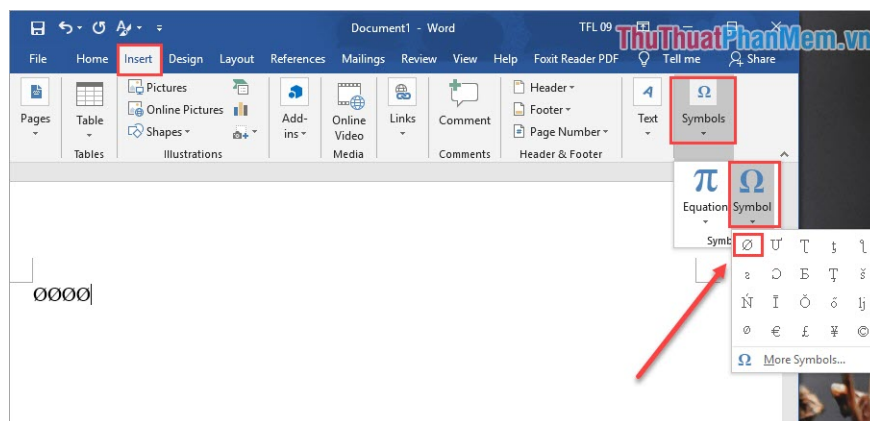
Document1 - Word
TFL 09
ThuThuatPhanMem.vn
File Home Insert Design Layout References Mailings Review View Help Foxit Reader PDF Tell me Share
Pages
Table
Tables
Pictures
Online Pictures
Shapes
Illustrations
Add-ins
Online Video
Media
Links
Comment
Comments
Header
Footer
Page Number
Header & Footer
Text
Symbols
Equation
Symbol
Symb
ØØØØ
Ø Ư Ƭ ţ ʅ
ƨ Ɔ Б Ţ š
Ń Ī Ǒ ő ǉ
ø € £ ¥ ©
Ω More Symbols...